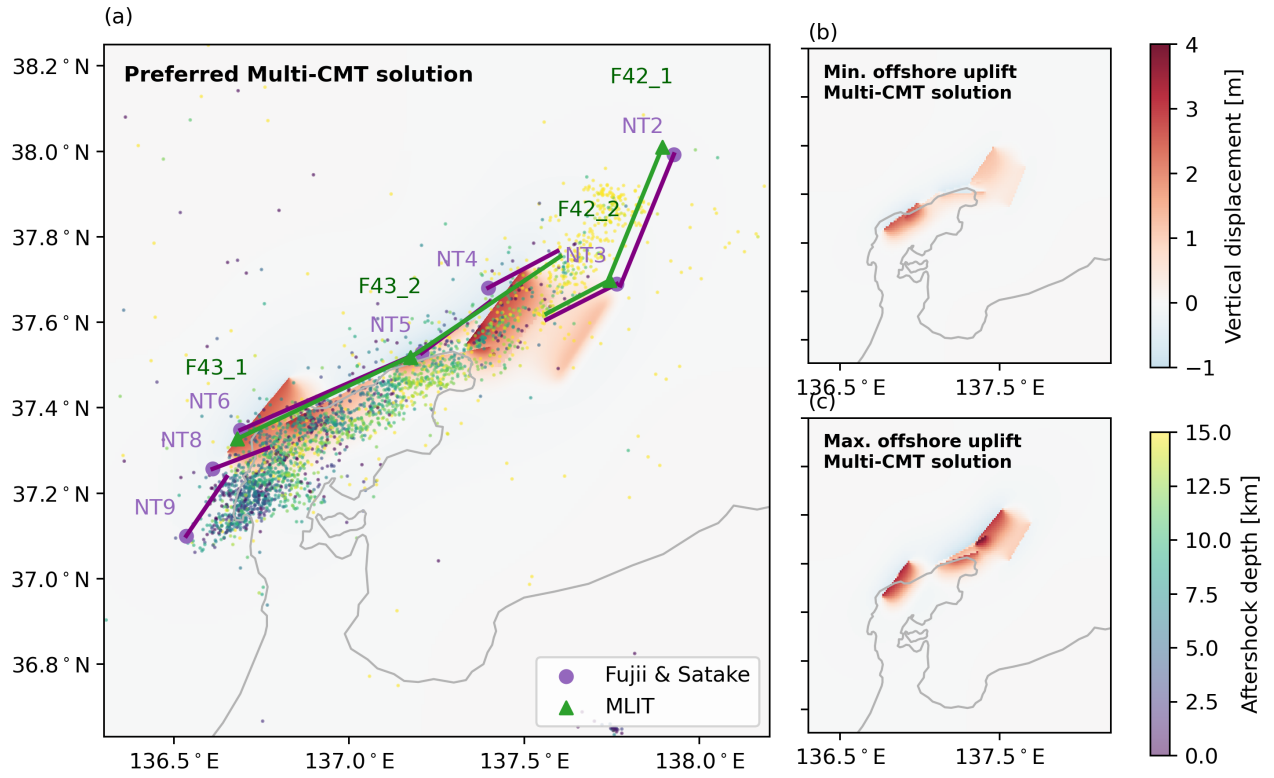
(a)

Preferred Multi-CMT solution

F42_1

NT2

F42_2

NT4

NT3

F43_2

NT5

F43_1

NT6

NT8

NT9

Fujii & Satake

MLIT

38.2$^\circ$N
38.0$^\circ$N
37.8$^\circ$N
37.6$^\circ$N
37.4$^\circ$N
37.2$^\circ$N
37.0$^\circ$N
36.8$^\circ$N

136.5$^\circ$E
137.0$^\circ$E
137.5$^\circ$E
138.0$^\circ$E

(b)

Min. offshore uplift
Multi-CMT solution

136.5$^\circ$E
137.5$^\circ$E

(c)

Max. offshore uplift
Multi-CMT solution

136.5$^\circ$E
137.5$^\circ$E

Vertical displacement [m]
4
3
2
1
0
−1

Aftershock depth [km]
15.0
12.5
10.0
7.5
5.0
2.5
0.0